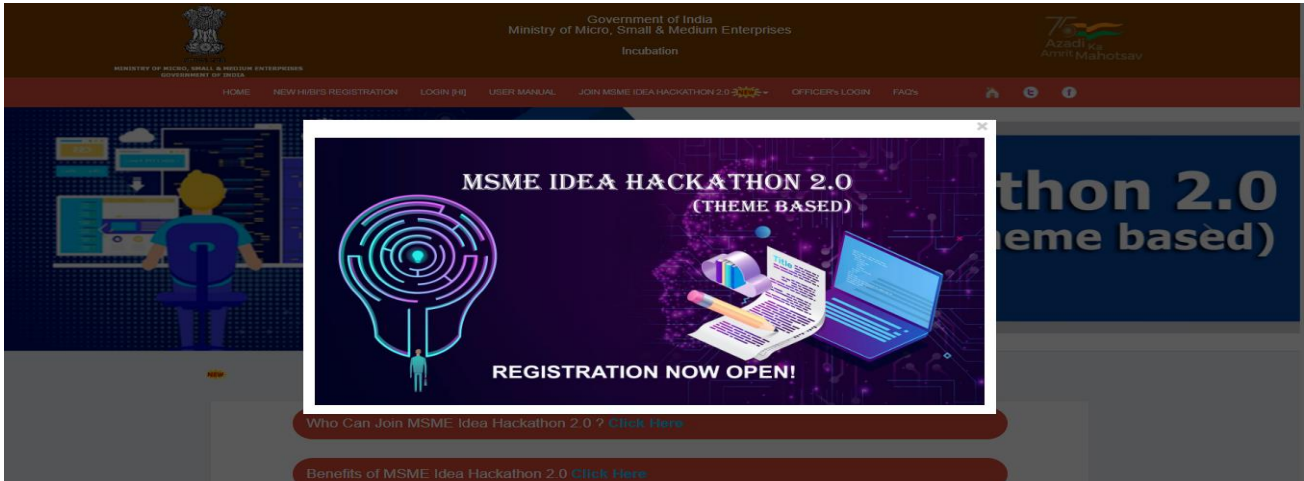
MINISTRY OF MICRO, SMALL & MEDIUM ENTERPRISES
GOVERNMENT OF INDIA

Government of India
Ministry of Micro, Small & Medium Enterprises
Incubation

Azadi Ka Amrit Mahotsav

HOME NEW HI/BI'S REGISTRATION LOGIN [HI] USER MANUAL JOIN MSME IDEA HACKATHON 2.0 NEW OFFICER's LOGIN FAQ's

×

MSME IDEA HACKATHON 2.0
(THEME BASED)

Title

REGISTRATION NOW OPEN!

thon 2.0
heme based)

NEW

Who Can Join MSME Idea Hackathon 2.0 ? Click Here

Benefits of MSME Idea Hackathon 2.0 Click Here